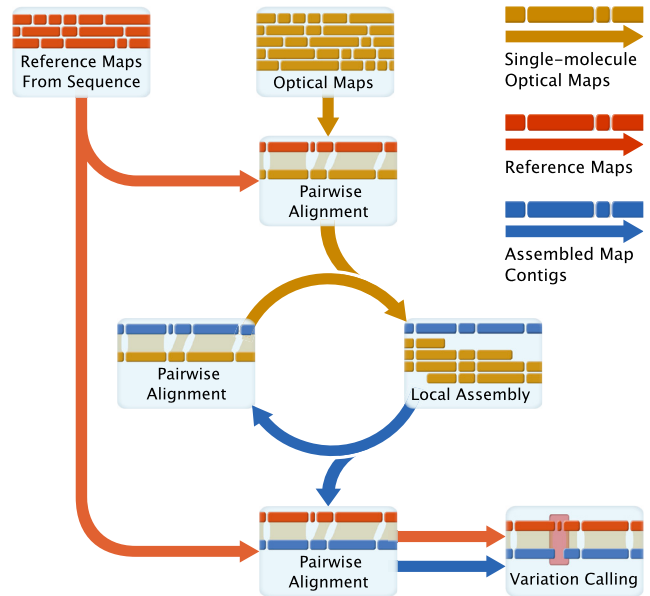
Reference Maps From Sequence

Optical Maps

Single-molecule Optical Maps

Reference Maps

Assembled Map Contigs

Pairwise Alignment

Pairwise Alignment

Local Assembly

Pairwise Alignment

Variation Calling